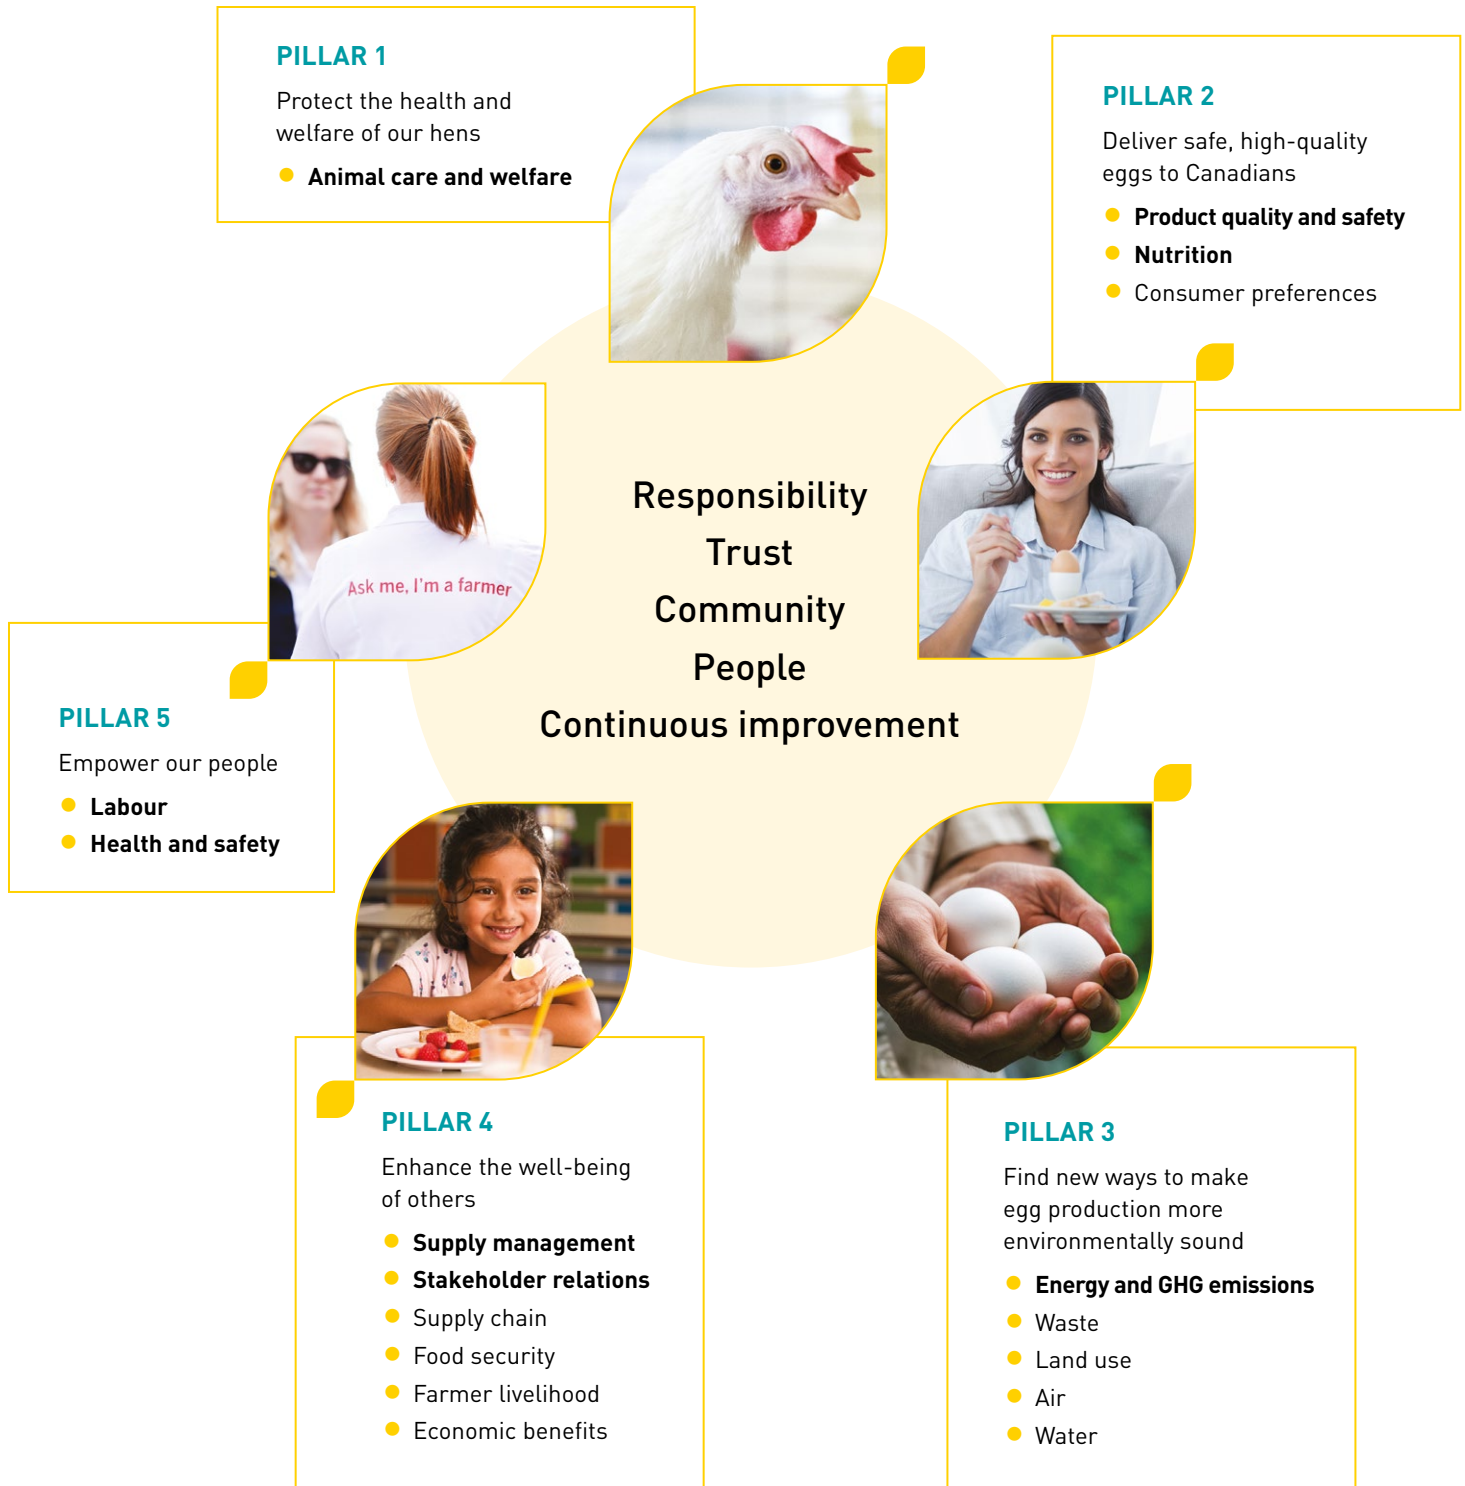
PILLAR 1

Protect the health and welfare of our hens

- Animal care and welfare

PILLAR 2

Deliver safe, high-quality eggs to Canadians

- Product quality and safety
- Nutrition
- Consumer preferences

Ask me, I'm a farmer

Responsibility
Trust
Community
People
Continuous improvement

PILLAR 5

Empower our people

- Labour
- Health and safety

PILLAR 4

Enhance the well-being of others

- Supply management
- Stakeholder relations
- Supply chain
- Food security
- Farmer livelihood
- Economic benefits

PILLAR 3

Find new ways to make egg production more environmentally sound

- Energy and GHG emissions
- Waste
- Land use
- Air
- Water